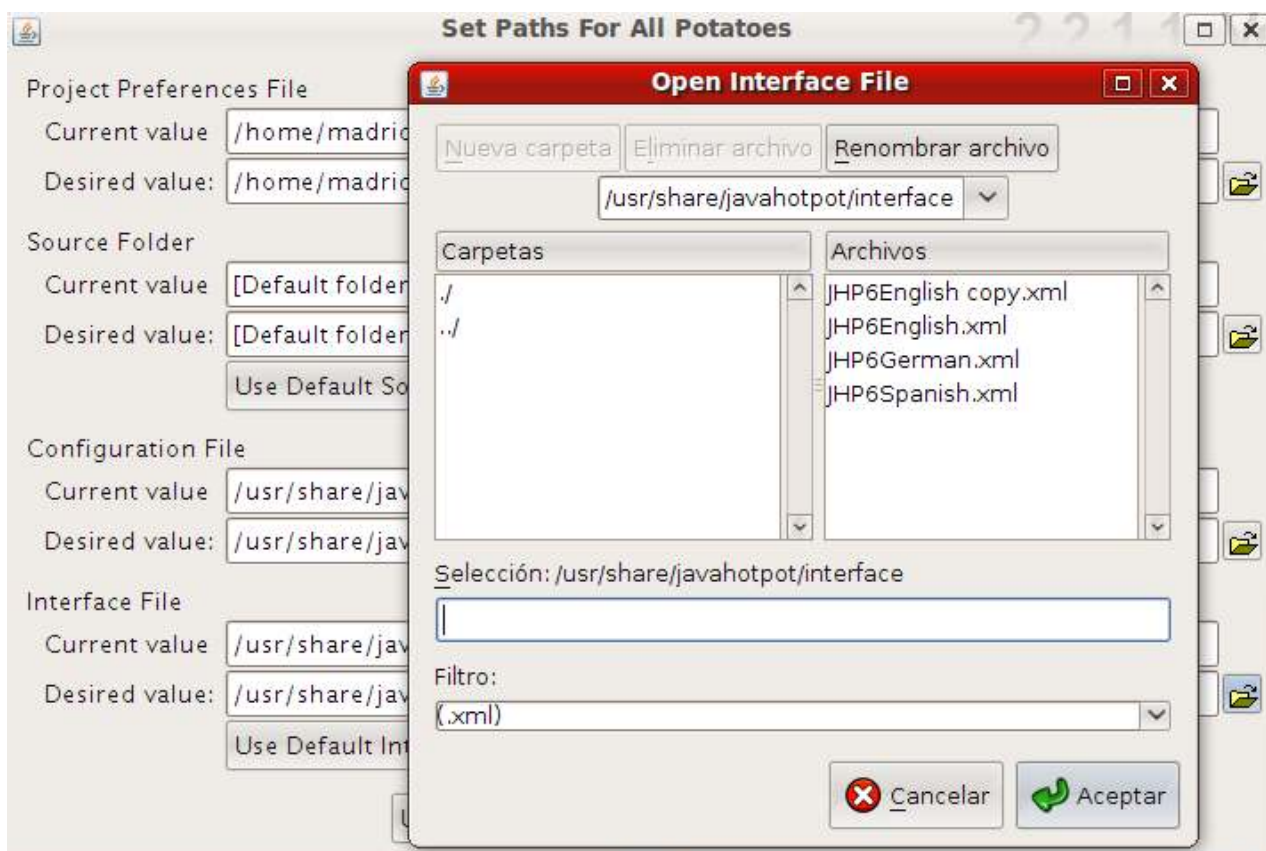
Set Paths For All Potatoes

Project Preferences File
Current value /home/madric
Desired value: /home/madric

Source Folder
Current value [Default folder
Desired value: [Default folder
Use Default So

Configuration File
Current value /usr/share/jav
Desired value: /usr/share/jav

Interface File
Current value /usr/share/jav
Desired value: /usr/share/jav
Use Default Int

U

Open Interface File

Nueva carpeta Eliminar archivo Renombrar archivo

/usr/share/javahotpot/interface

| Carpetas | Archivos |
|---|---|
| ./ | JHP6English copy.xml |
| ../ | JHP6English.xml |
| | JHP6German.xml |
| | JHP6Spanish.xml |

Selección: /usr/share/javahotpot/interface

Filtro:
(.xml)

Cancelar Aceptar